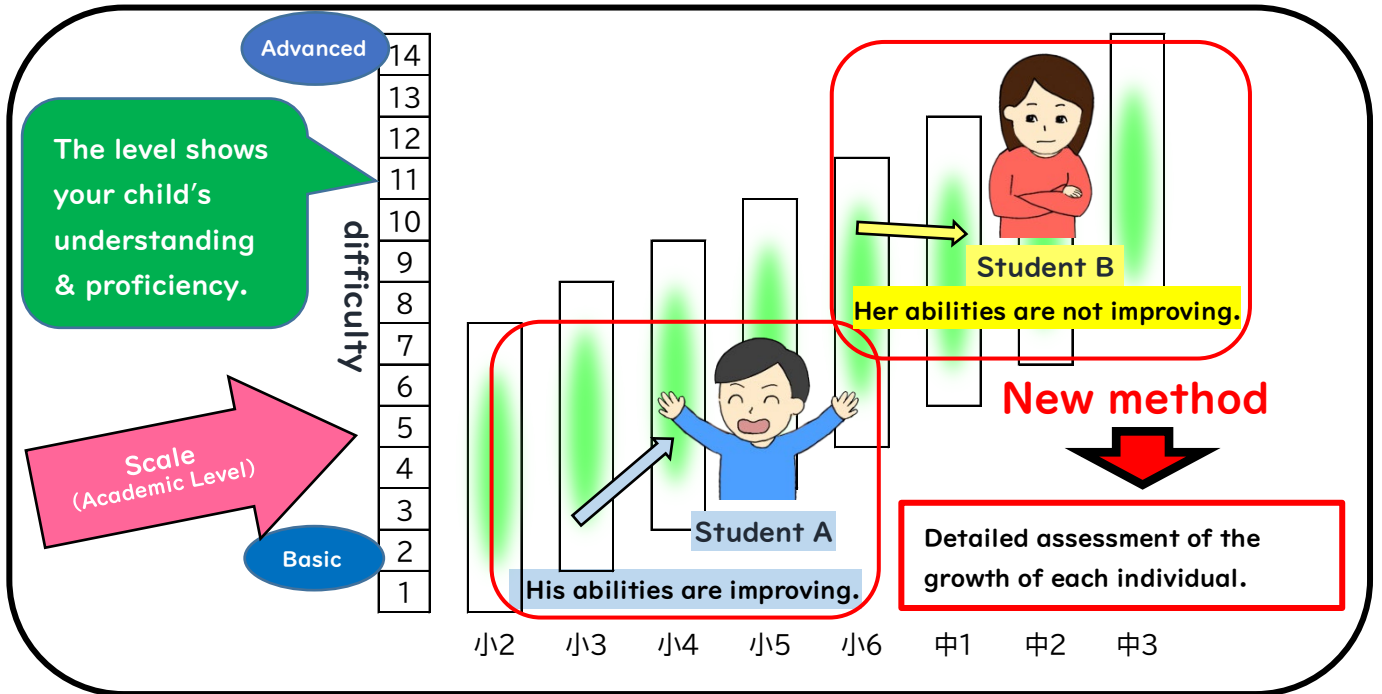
Advanced

The level shows your child's understanding & proficiency.

difficulty

14
13
12
11
10
9
8
7
6
5
4
3
2
1

Scale (Academic Level)

Basic

Student B

Her abilities are not improving.

Student A

His abilities are improving.

New method

Detailed assessment of the growth of each individual.

小2 小3 小4 小5 小6 中1 中2 中3